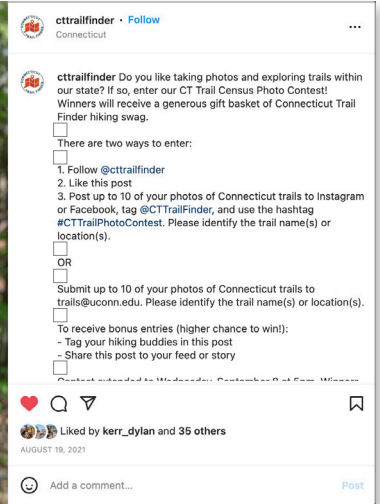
cttrailfinder • Follow
Connecticut

cttrailfinder Do you like taking photos and exploring trails within our state? If so, enter our CT Trail Census Photo Contest! Winners will receive a generous gift basket of Connecticut Trail Finder hiking swag.

There are two ways to enter:

1. Follow @cttrailfinder
2. Like this post
3. Post up to 10 of your photos of Connecticut trails to Instagram or Facebook, tag @CTTrailFinder, and use the hashtag #CTTrailPhotoContest. Please identify the trail name(s) or location(s).

OR

Submit up to 10 of your photos of Connecticut trails to trails@uconn.edu. Please identify the trail name(s) or location(s).

To receive bonus entries (higher chance to win!):
- Tag your hiking buddies in this post
- Share this post to your feed or story

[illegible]

Liked by kerr_dylan and 35 others

AUGUST 19, 2021

Add a comment...

Post